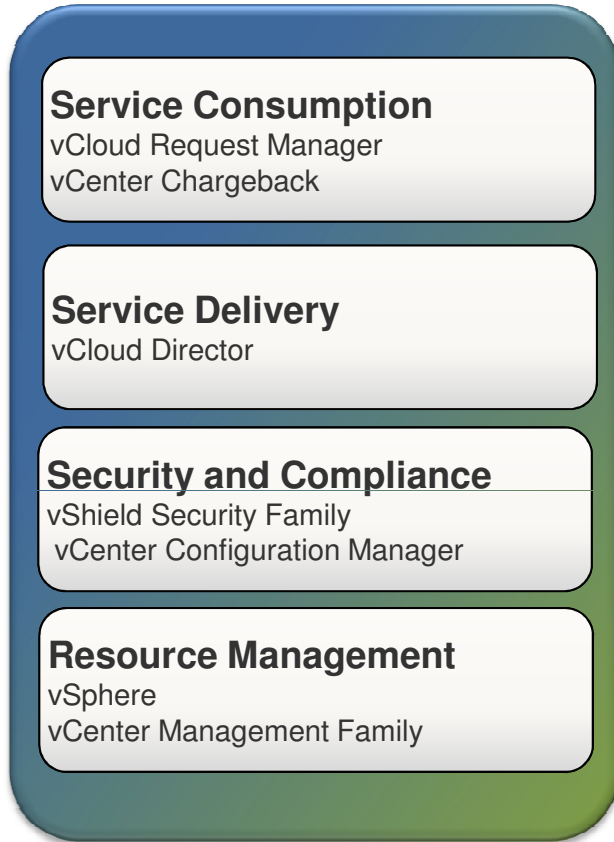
Service Consumption
vCloud Request Manager
vCenter Chargeback

Service Delivery
vCloud Director

Security and Compliance
vShield Security Family
vCenter Configuration Manager

Resource Management
vSphere
vCenter Management Family